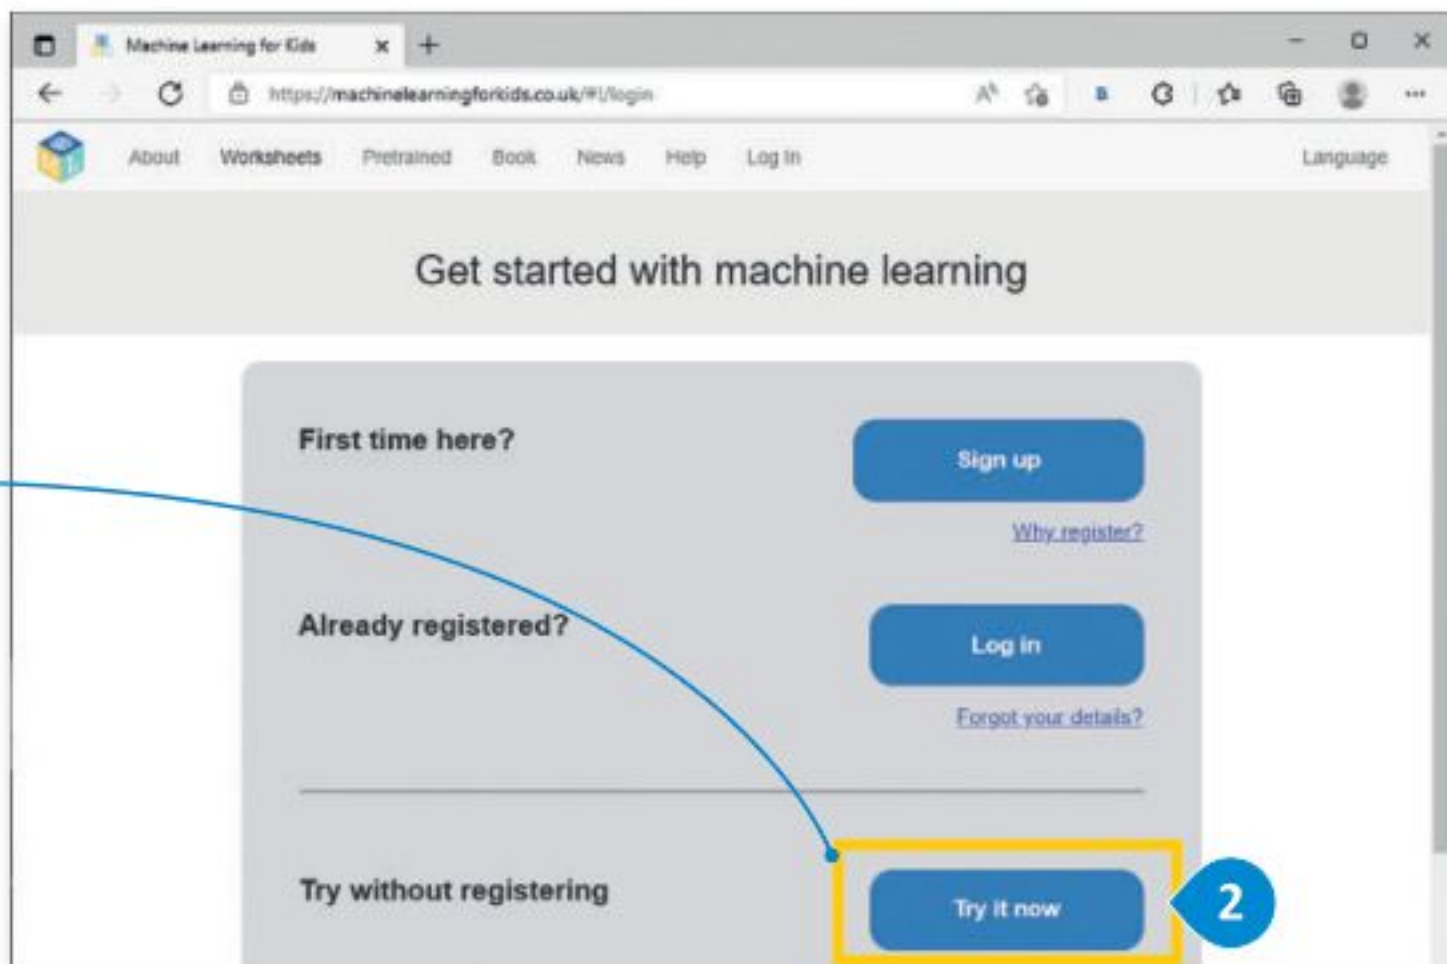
Machine Learning for Kids

https://machinelearningforkids.co.uk/#!/login

About Worksheets Pretrained Book News Help Log In Language

Get started with machine learning

First time here?

Sign up

Why register?

Already registered?

Log in

Forgot your details?

Try without registering

Try it now

2